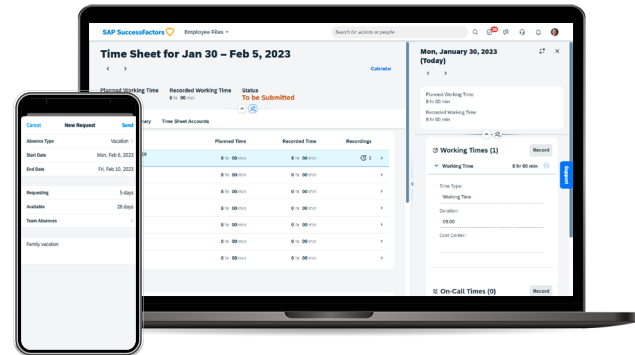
SAP SuccessFactors
Employee Files
Search for actions or people

Time Sheet for Jan 30 – Feb 5, 2023
Calendar
Planned Working Time
Recorded Working Time
8 hr 00 min
Status
To be Submitted

Summary
Time Sheet Accounts

| | Planned Time | Recorded Time | Recordings |
|---|---|---|---|
| 30 | 8 hr 00 min | 8 hr 00 min | 1 |
| | 8 hr 00 min | 8 hr 00 min | |
| | 8 hr 00 min | 8 hr 00 min | |
| | 8 hr 00 min | 8 hr 00 min | |
| | 8 hr 00 min | 8 hr 00 min | |
| | 8 hr 00 min | 8 hr 00 min | |

Mon, January 30, 2023 (Today)
Planned Working Time:
8 hr 00 min
Recorded Working Time:
8 hr 00 min

Working Times (1)
Record
Working Time
8 hr 00 min
Time Type:
Working Time
Duration:
08:00
Cost Center:

On-Call Times (0)
Record

Support

Cancel
New Request
Send
Absence Type
Vacation
Start Date
Mon, Feb 6, 2023
End Date
Fri, Feb 10, 2023
Requesting
5 days
Available
28 days
Team Absences
Family vacation